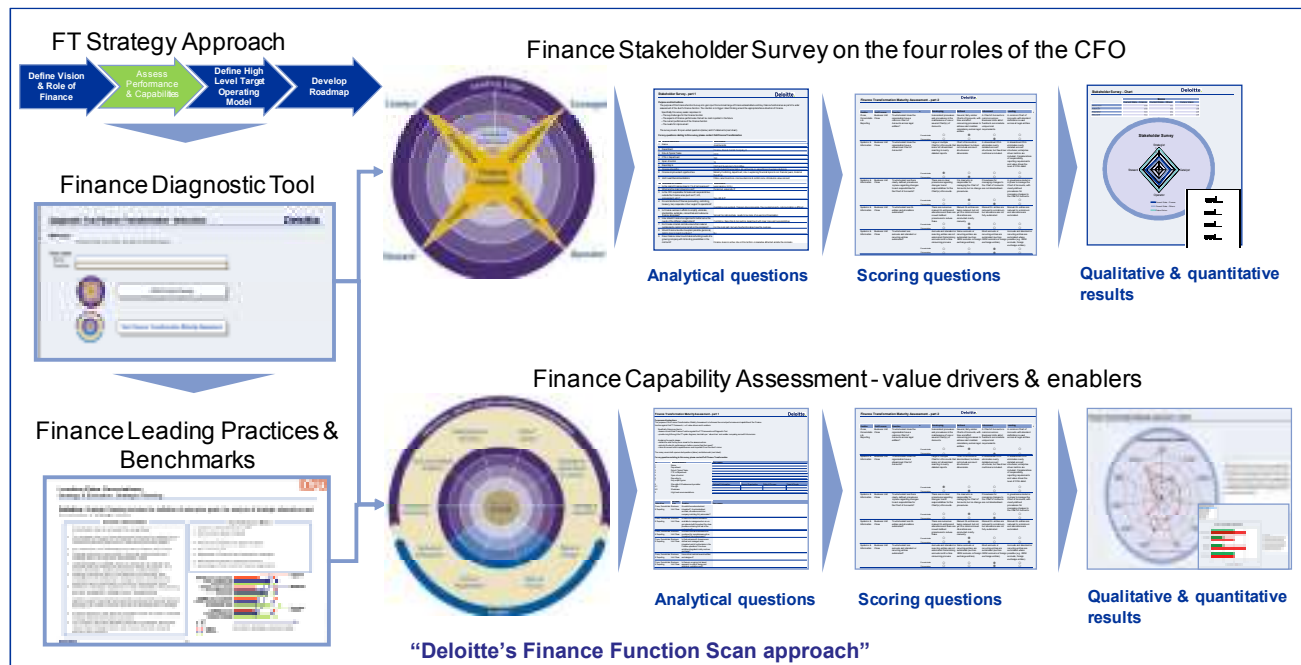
FT Strategy Approach

Define Vision & Role of Finance

Assess Performance & Capabilites

Define High Level Target Operating Model

Develop Roadmap

Finance Diagnostic Tool

Finance Leading Practices & Benchmarks

Finance Stakeholder Survey on the four roles of the CFO

Analytical questions

Scoring questions

Qualitative & quantitative results

Finance Capability Assessment - value drivers & enablers

Analytical questions

Scoring questions

Qualitative & quantitative results

"Deloitte's Finance Function Scan approach"